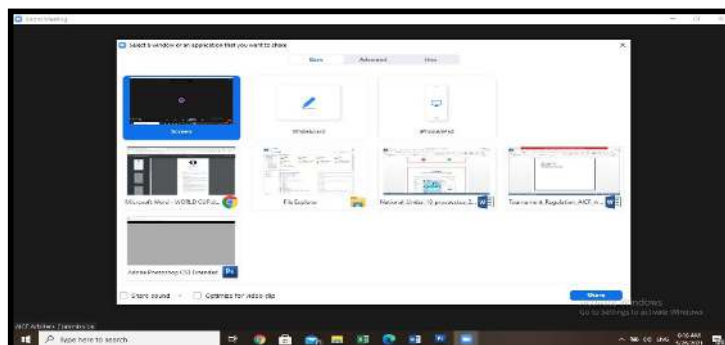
Zoom Meeting

Select a window or an application that you want to share

Basic Advanced Files

Screen

Whiteboard

iPhone/iPad

Microsoft Word - WORLD CUP LL...

File Explorer

National Under 10 procedure 2...

Tournament Regulation AICF A...

Adobe Photoshop CS3 Extended

Share sound

Optimize for video clip

Share

Activate Windows
Go to Settings to activate Windows.

AICF Arbiters Commission

Type here to search

ENG
6:16 AM
5/26/2021